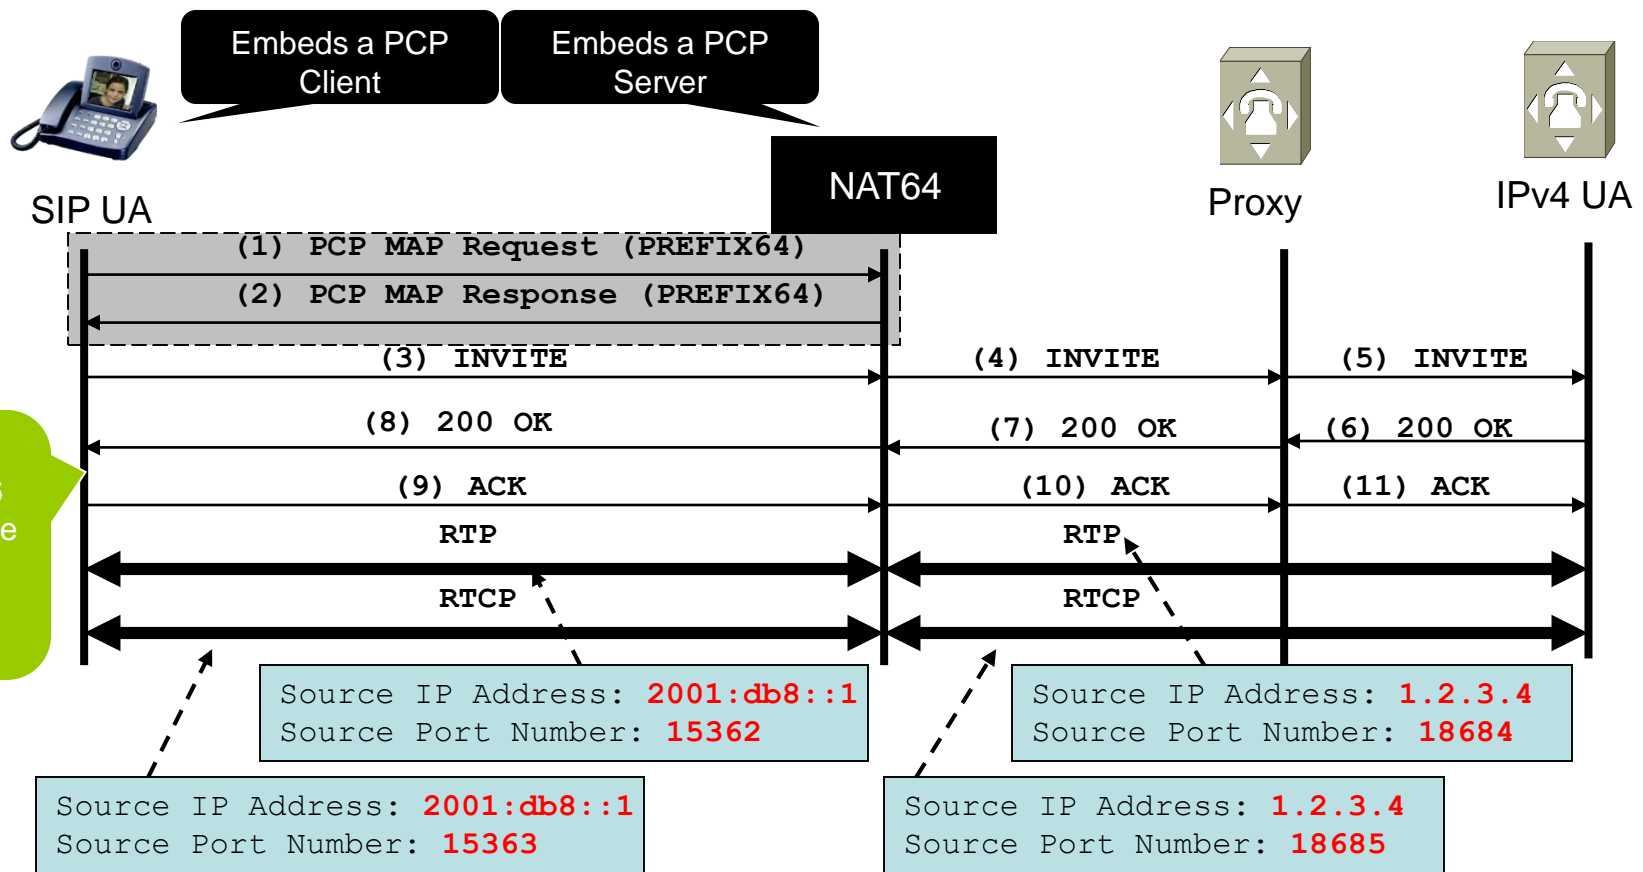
Embeds a PCP Client

Embeds a PCP Server

NAT64

SIP UA

Proxy

IPv4 UA

(1) PCP MAP Request (PREFIX64)

(2) PCP MAP Response (PREFIX64)

(3) INVITE

(4) INVITE

(5) INVITE

(8) 200 OK

(7) 200 OK

(6) 200 OK

(9) ACK

(10) ACK

(11) ACK

s
e

RTP

RTP

RTCP

RTCP

Source IP Address: 2001:db8::1
Source Port Number: 15362

Source IP Address: 1.2.3.4
Source Port Number: 18684

Source IP Address: 2001:db8::1
Source Port Number: 15363

Source IP Address: 1.2.3.4
Source Port Number: 18685